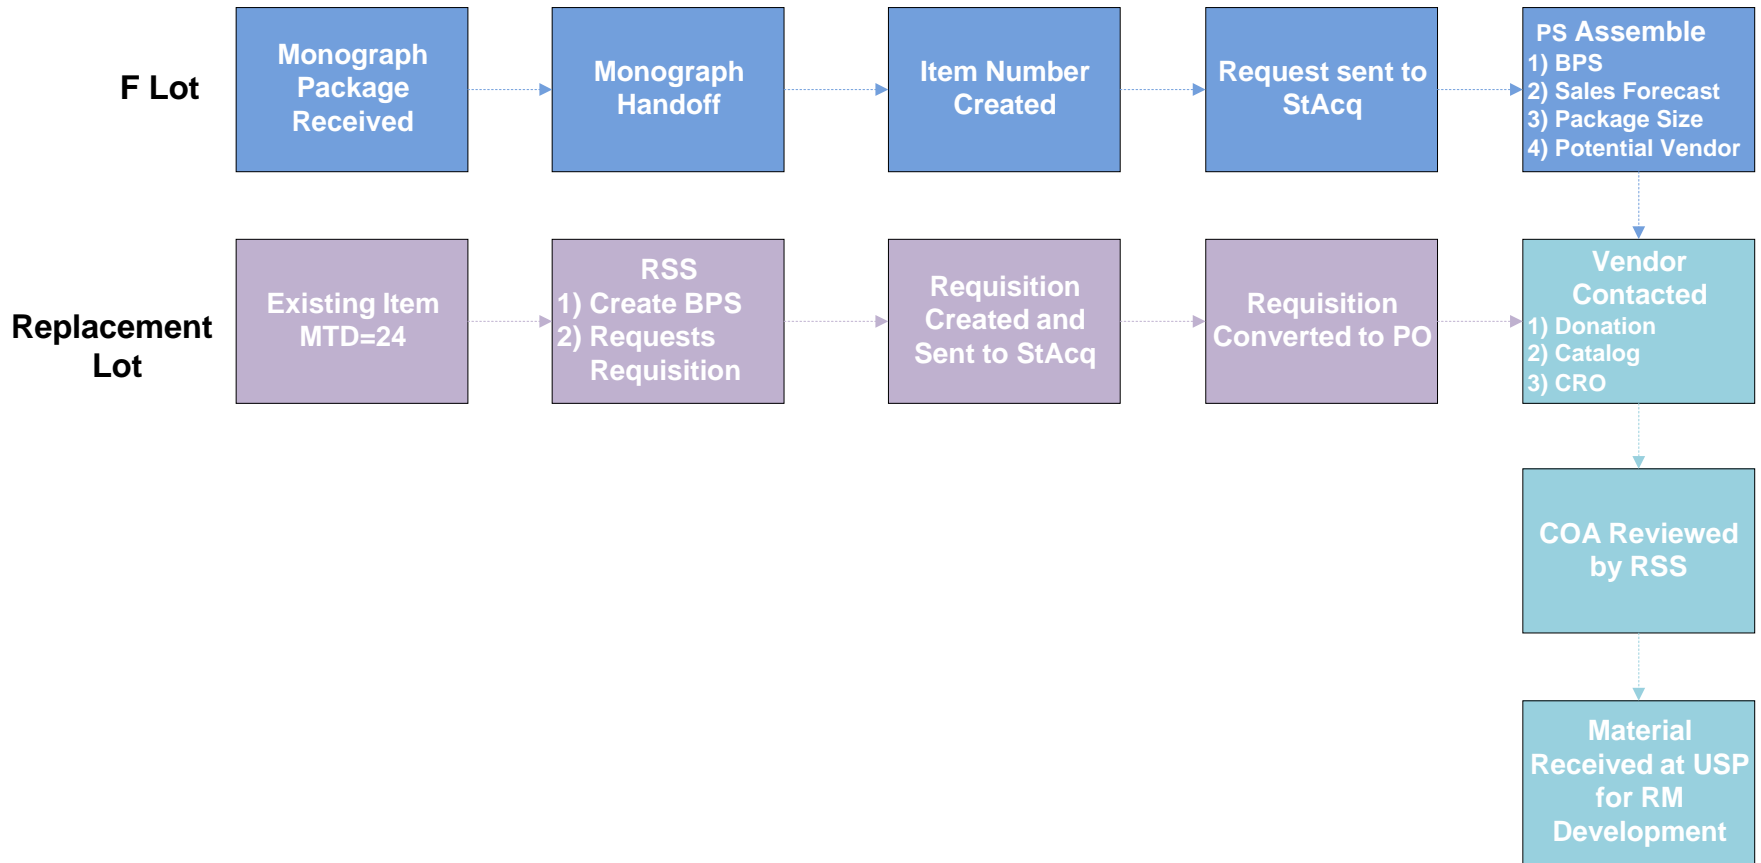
F Lot

Monograph Package Received

Monograph Handoff

Item Number Created

Request sent to StAcq

PS Assemble
1) BPS
2) Sales Forecast
3) Package Size
4) Potential Vendor

Replacement Lot

Existing Item MTD=24

RSS
1) Create BPS
2) Requests Requisition

Requisition Created and Sent to StAcq

Requisition Converted to PO

Vendor Contacted
1) Donation
2) Catalog
3) CRO

COA Reviewed by RSS

Material Received at USP for RM Development